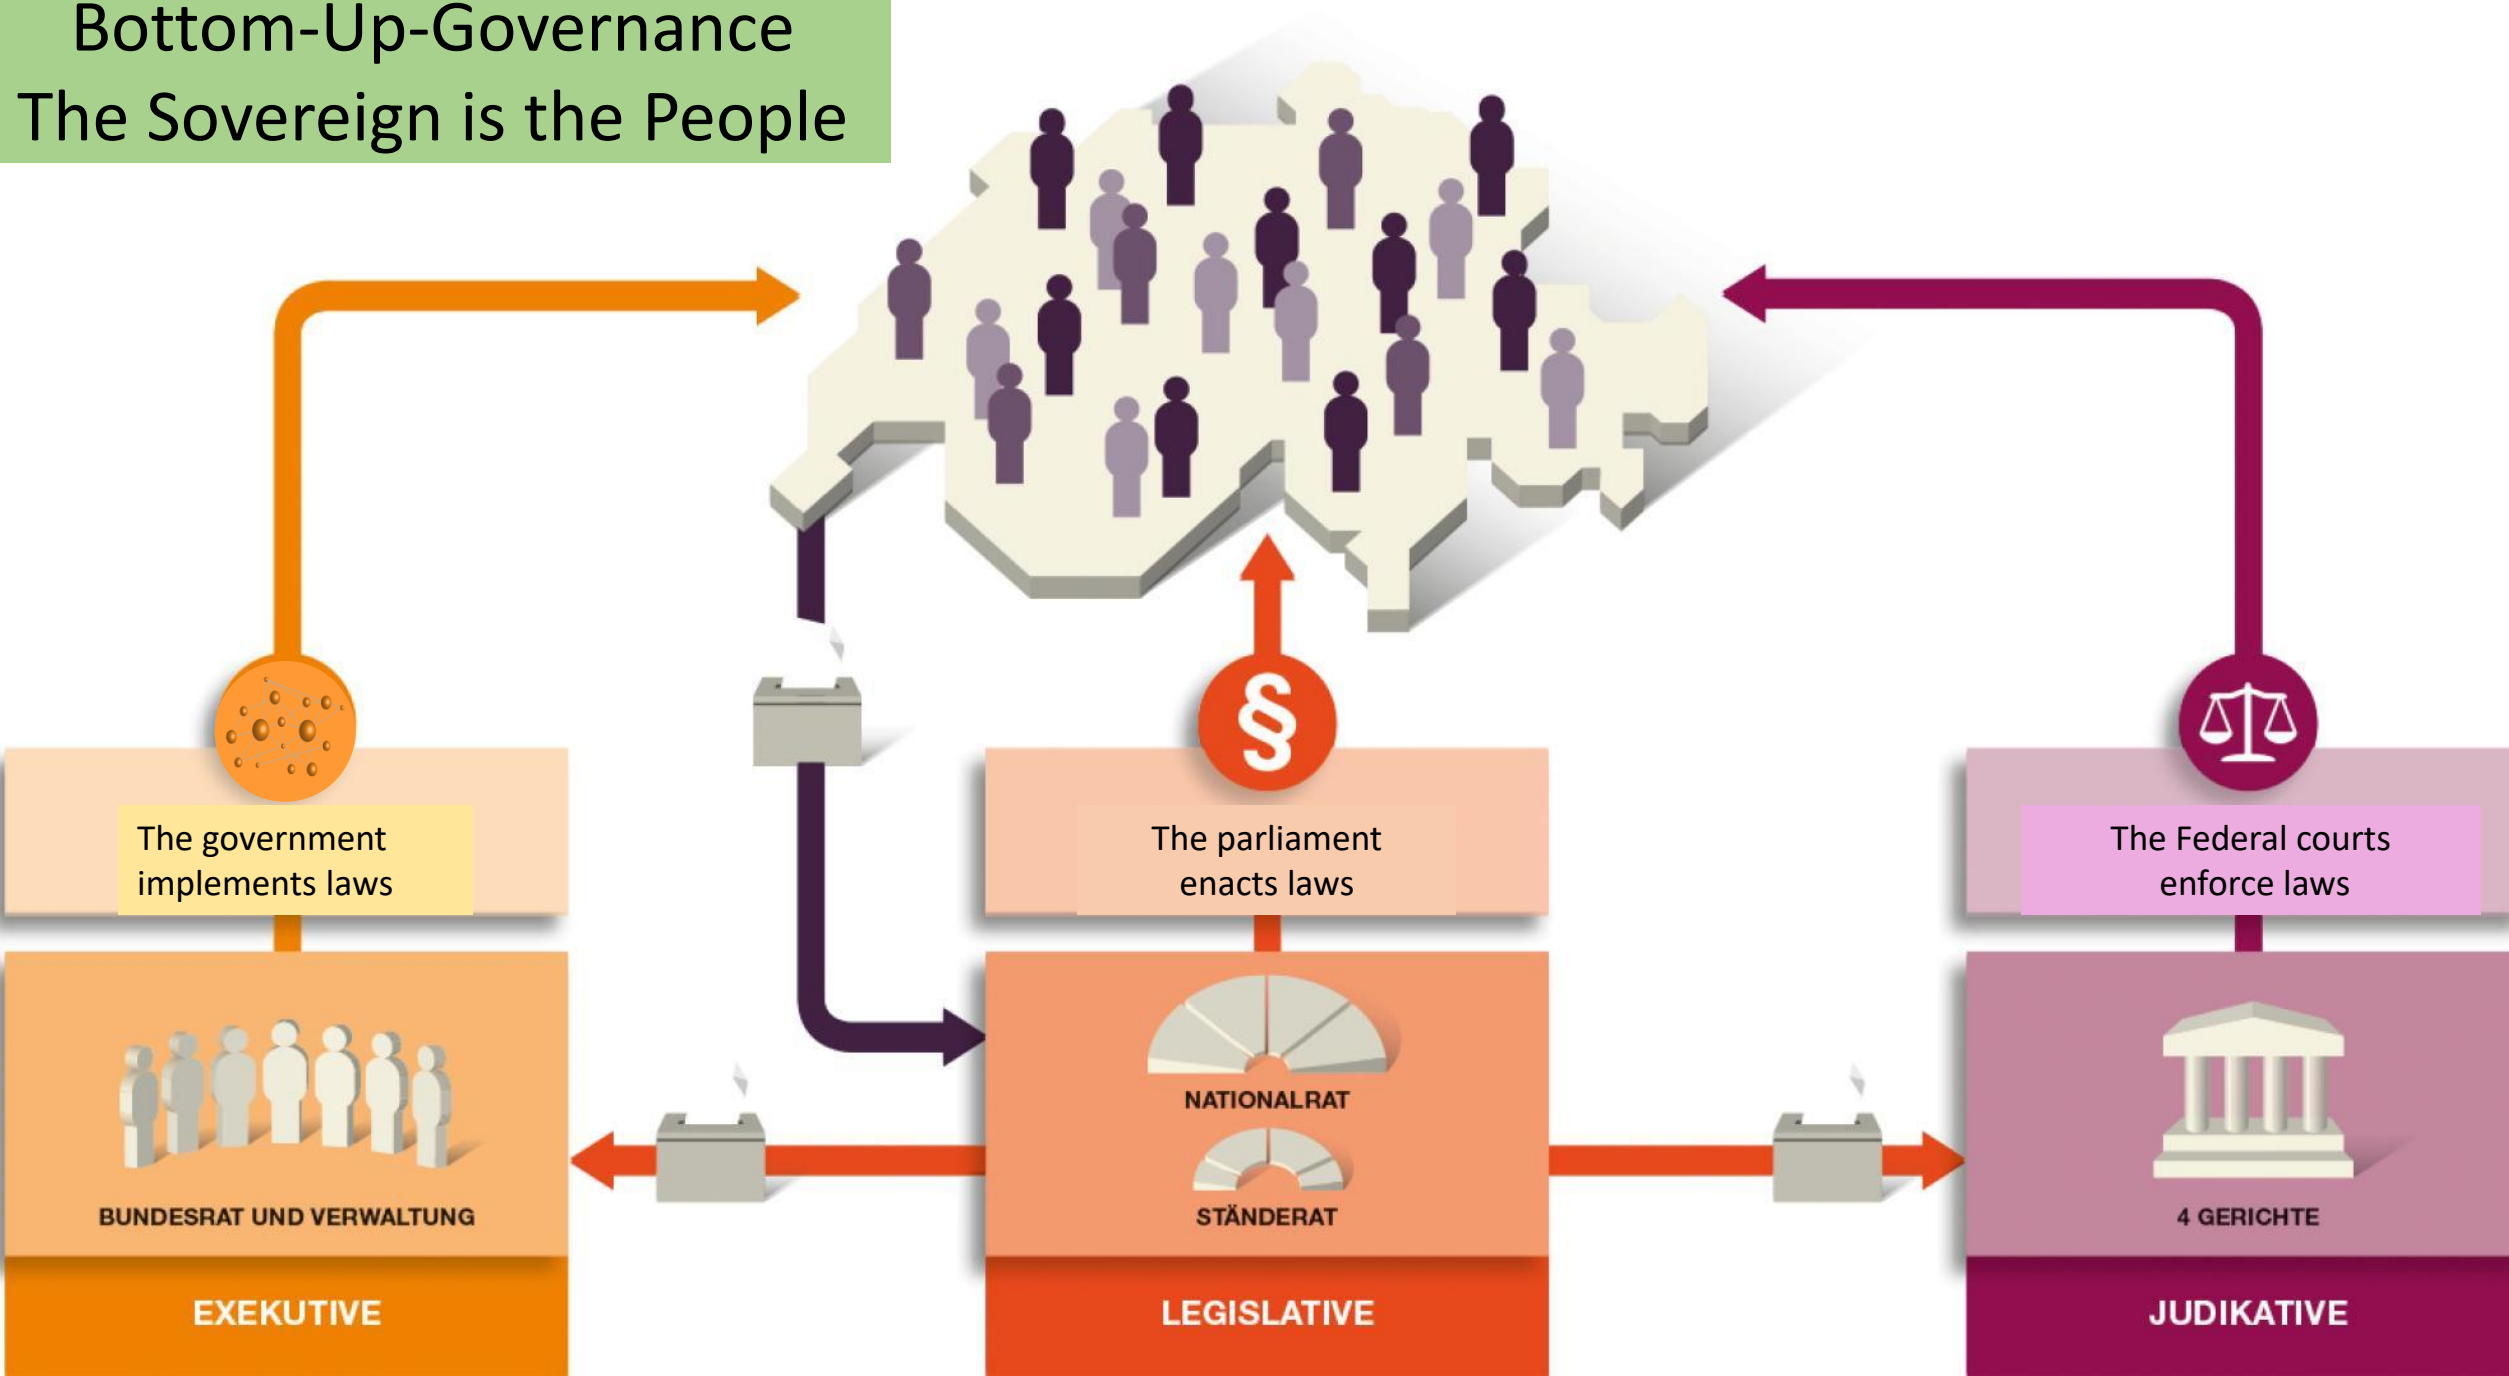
Bottom-Up-Governance
The Sovereign is the People

§

The government implements laws

The parliament enacts laws

The Federal courts enforce laws

NATIONALRAT

STÄNDERAT

BUNDESRAT UND VERWALTUNG

4 GERICHTE

EXEKUTIVE

LEGISLATIVE

JUDIKATIVE